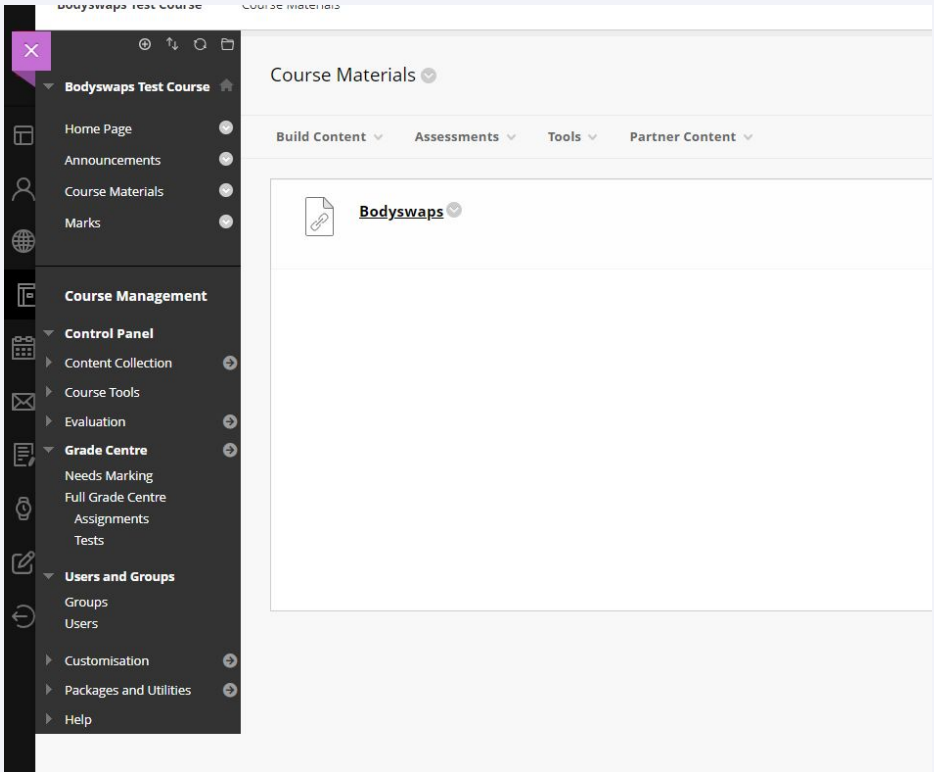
Bodyswaps Test Course Course Materials

Bodyswaps Test Course

Home Page

Announcements

Course Materials

Marks

Course Management

Control Panel

Content Collection

Course Tools

Evaluation

Grade Centre

Needs Marking

Full Grade Centre

Assignments

Tests

Users and Groups

Groups

Users

Customisation

Packages and Utilities

Help

Course Materials

Build Content Assessments Tools Partner Content

Bodyswaps